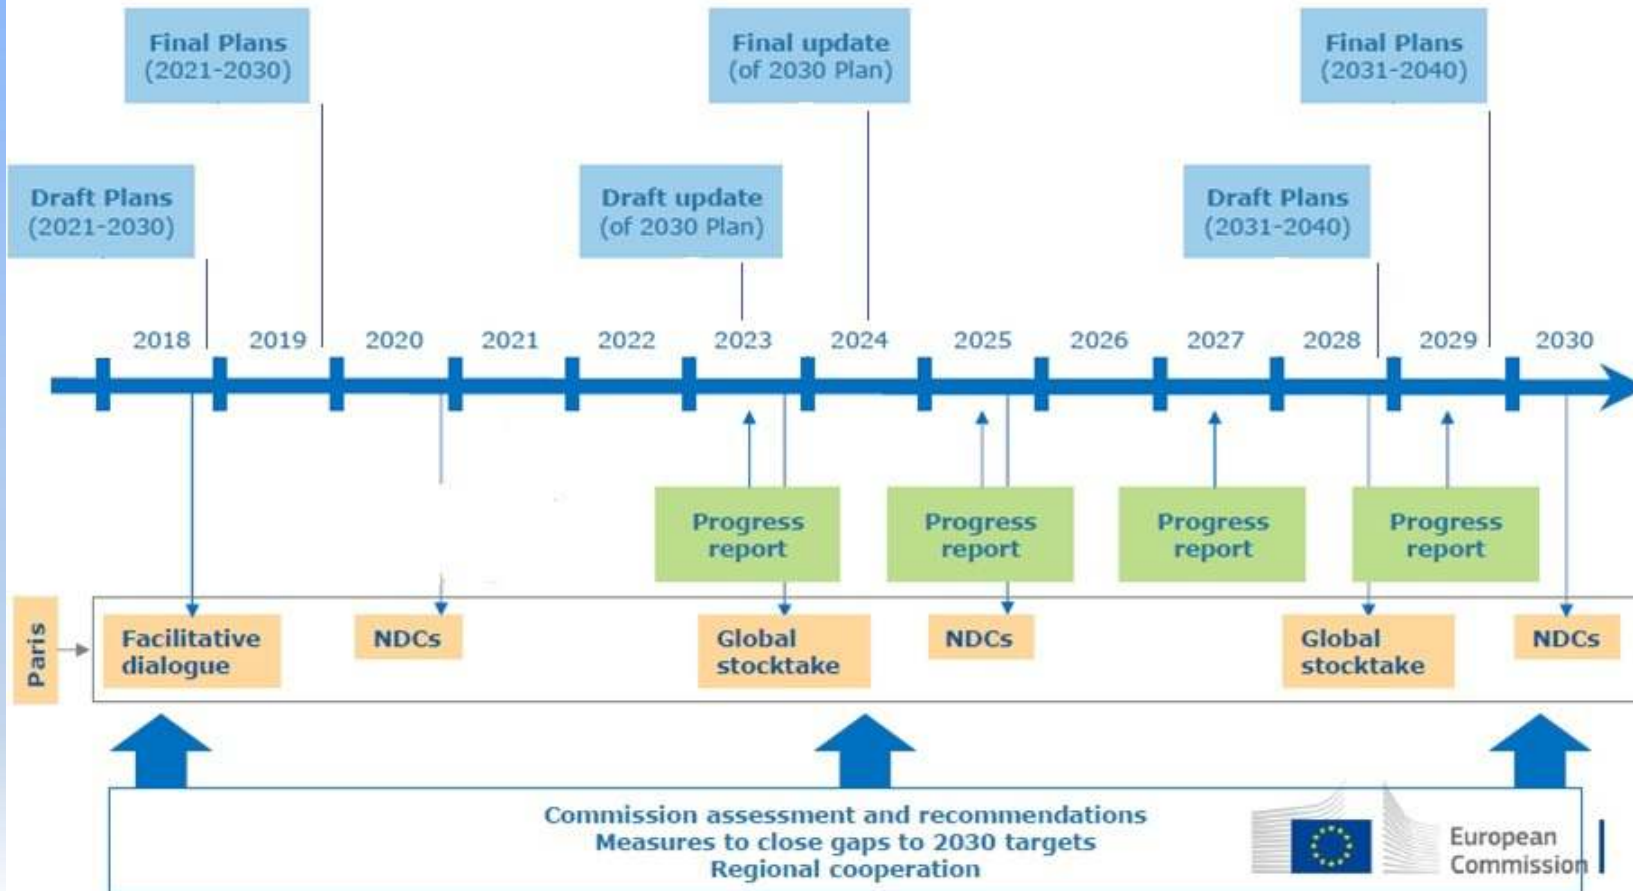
Final Plans
(2021-2030)

Final update
(of 2030 Plan)

Final Plans
(2031-2040)

Draft Plans
(2021-2030)

Draft update
(of 2030 Plan)

Draft Plans
(2031-2040)

2018 2019 2020 2021 2022 2023 2024 2025 2026 2027 2028 2029 2030

Progress report

Progress report

Progress report

Progress report

Paris

Facilitative dialogue

NDCs

Global stocktake

NDCs

Global stocktake

NDCs

Commission assessment and recommendations
Measures to close gaps to 2030 targets
Regional cooperation

European Commission